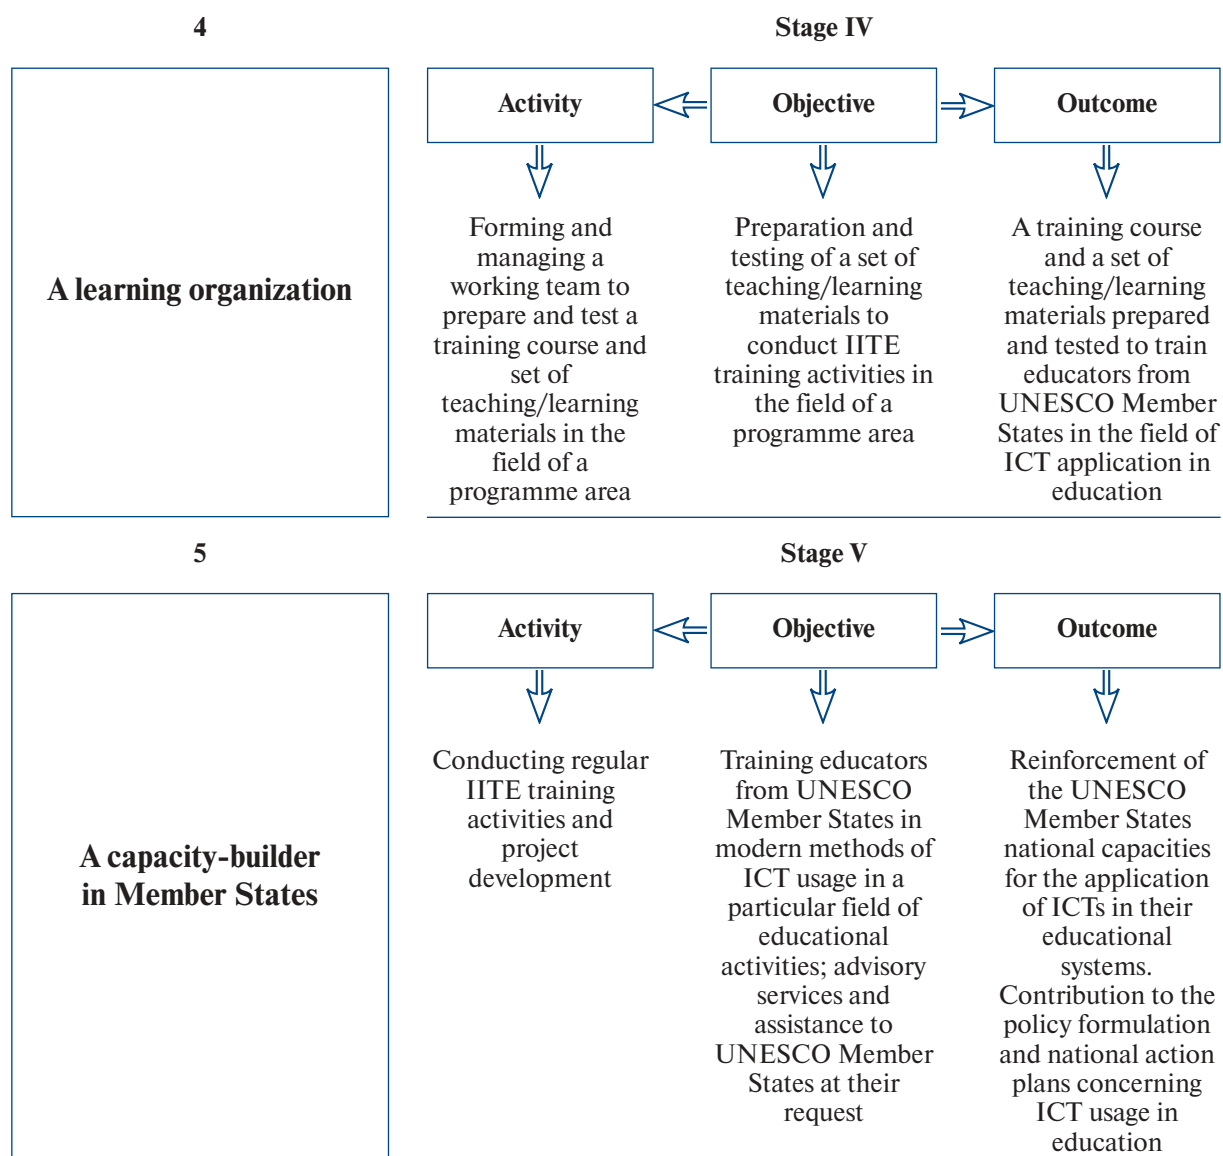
4

Stage IV

A learning organization

Activity

Objective

Outcome

Forming and managing a working team to prepare and test a training course and set of teaching/learning materials in the field of a programme area

Preparation and testing of a set of teaching/learning materials to conduct IITE training activities in the field of a programme area

A training course and a set of teaching/learning materials prepared and tested to train educators from UNESCO Member States in the field of ICT application in education

5

Stage V

A capacity-builder in Member States

Activity

Objective

Outcome

Conducting regular IITE training activities and project development

Training educators from UNESCO Member States in modern methods of ICT usage in a particular field of educational activities; advisory services and assistance to UNESCO Member States at their request

Reinforcement of the UNESCO Member States national capacities for the application of ICTs in their educational systems. Contribution to the policy formulation and national action plans concerning ICT usage in education